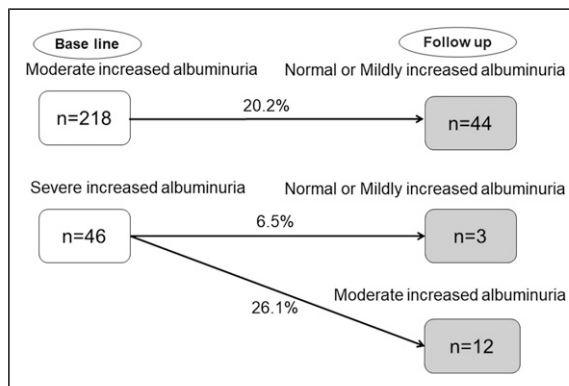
Base line

Follow up

Moderate increased albuminuria

Normal or Mildly increased albuminuria

n=218

20.2%

n=44

Severe increased albuminuria

Normal or Mildly increased albuminuria

n=46

6.5%

n=3

26.1%

Moderate increased albuminuria

n=12